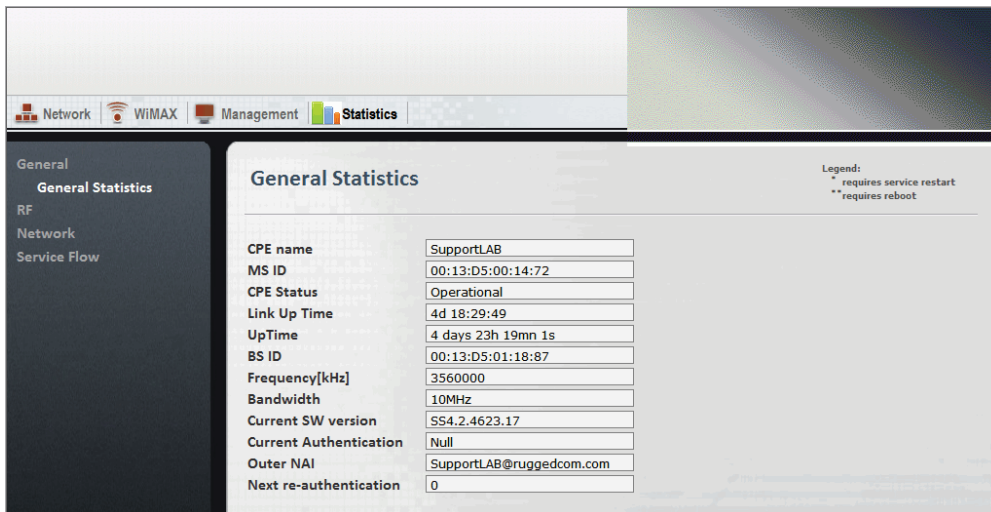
Network | WiMAX | Management | Statistics

General
General Statistics
RF
Network
Service Flow

General Statistics

Legend:
* requires service restart
** requires reboot

| | |
|---|---|
| CPE name | SupportLAB |
| MS ID | 00:13:D5:00:14:72 |
| CPE Status | Operational |
| Link Up Time | 4d 18:29:49 |
| UpTime | 4 days 23h 19mn 1s |
| BS ID | 00:13:D5:01:18:87 |
| Frequency[kHz] | 3560000 |
| Bandwidth | 10MHz |
| Current SW version | SS4.2.4623.17 |
| Current Authentication | Null |
| Outer NAI | SupportLAB@ruggedcom.com |
| Next re-authentication | 0 |